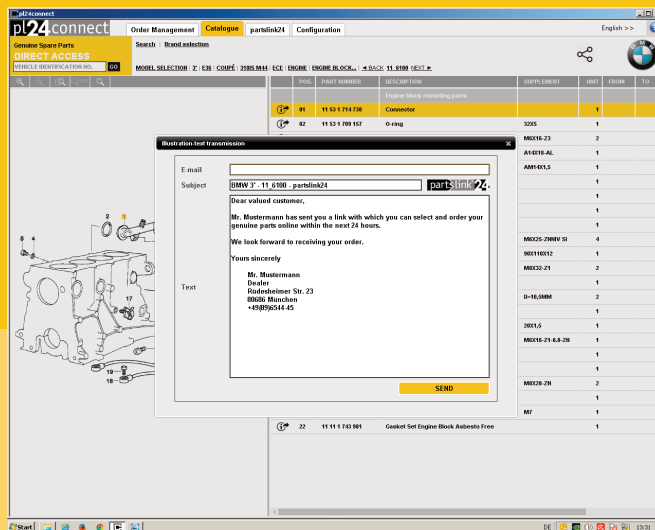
pl24connect

pl24connect

Order Management | Catalogue | partslink24 | Configuration

English >>

Genuine Spare Parts
DIRECT ACCESS
VEHICLE IDENTIFICATION NO. GO

Search | Brand selection

MODEL SELECTION | 3' | E36 | COUPÉ | 318IS M44 | ECE | ENGINE | ENGINE BLOCK... ◄ BACK 11_6100 NEXT ►

| | POS. | PART NUMBER | DESCRIPTION | SUPPLEMENT | UNIT | FROM | TO |
|---|---|---|---|---|---|---|---|
| | | | Engine block mounting parts | | | | |
| | 01 | 11 53 1 714 738 | Connector | | 1 | | |
| | 02 | 11 53 1 709 157 | O-ring | 32X5 | 1 | | |
| | | | | M6X16-Z3 | 2 | | |
| | | | | A14X18-AL | 1 | | |
| | | | | AM14X1,5 | 1 | | |
| | | | | | 1 | | |
| | | | | | 1 | | |
| | | | | | 1 | | |
| | | | | | 1 | | |
| | | | | M8X25-ZNNIV SI | 4 | | |
| | | | | 903X1X12 | 1 | | |
| | | | | M8X32-Z1 | 2 | | |
| | | | | | 1 | | |
| | | | | D=10,5MM | 2 | | |
| | | | | | 1 | | |
| | | | | 20X1,5 | 1 | | |
| | | | | M6X16-Z1-8.8-ZN | 1 | | |
| | | | | | 1 | | |
| | | | | | 1 | | |
| | | | | M8X28-ZN | 2 | | |
| | | | | | 1 | | |
| | | | | M7 | 1 | | |
| | 22 | 11 11 1 743 901 | Gasket Set Engine Block Asbesto Free | | 1 | | |

Illustration-text transmission

E-mail

Subject BMW 3' . 11_6100 - partslink24

partslink24

Text

Dear valued customer,

Mr. Mustermann has sent you a link with which you can select and order your genuine parts online within the next 24 hours.

We look forward to receiving your order.

Yours sincerely

Mr. Mustermann
Dealer
Rüdesheimer Str. 23
80686 München
+49(89)6544-45

SEND

2 3 6 4 17 19 18

Start DE 13:31